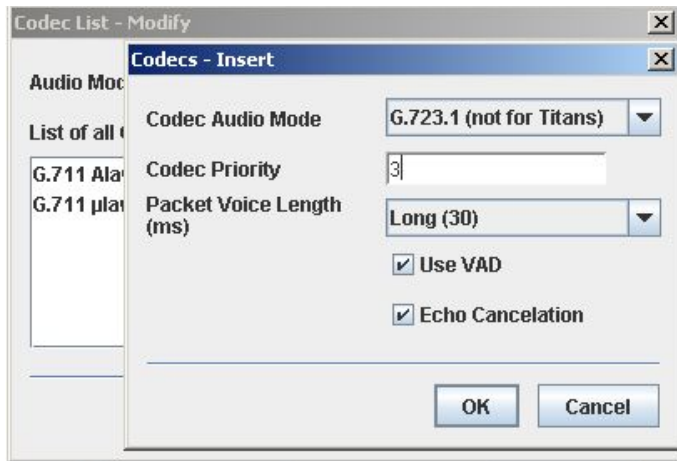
Codec List - Modify

Audio Moc

List of all (

G.711 Ala

G.711 µla

Codecs - Insert

Codec Audio Mode
G.723.1 (not for Titans)

Codec Priority
3

Packet Voice Length (ms)
Long (30)

Use VAD

Echo Cancelation

OK
Cancel